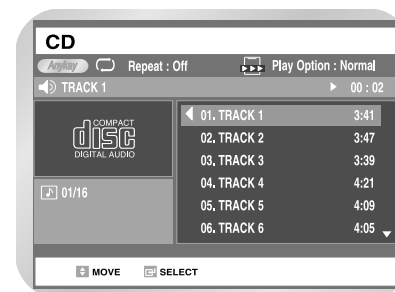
CD

Anykey Repeat : Off Play Option : Normal

TRACK 1 00 : 02

COMPACT disc DIGITAL AUDIO

01/16

| | |
|---|---|
| 01. TRACK 1 | 3:41 |
| 02. TRACK 2 | 3:47 |
| 03. TRACK 3 | 3:39 |
| 04. TRACK 4 | 4:21 |
| 05. TRACK 5 | 4:09 |
| 06. TRACK 6 | 4:05 |

MOVE SELECT